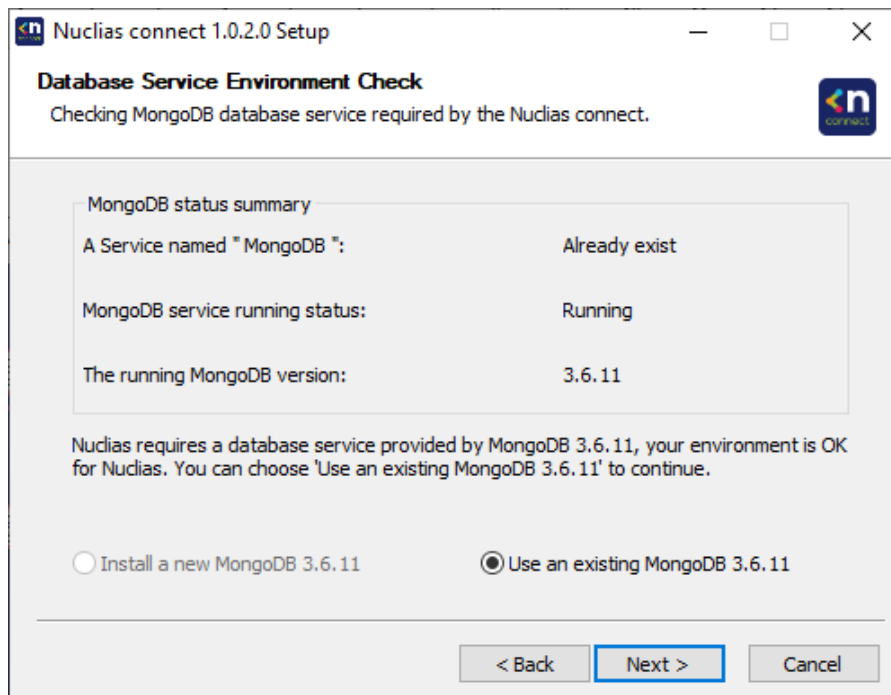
Nuclias connect 1.0.2.0 Setup

Database Service Environment Check

Checking MongoDB database service required by the Nuclias connect.

connect

MongoDB status summary

A Service named " MongoDB ": Already exist

MongoDB service running status: Running

The running MongoDB version: 3.6.11

Nuclias requires a database service provided by MongoDB 3.6.11, your environment is OK for Nuclias. You can choose 'Use an existing MongoDB 3.6.11' to continue.

Install a new MongoDB 3.6.11

Use an existing MongoDB 3.6.11

< Back

Next >

Cancel